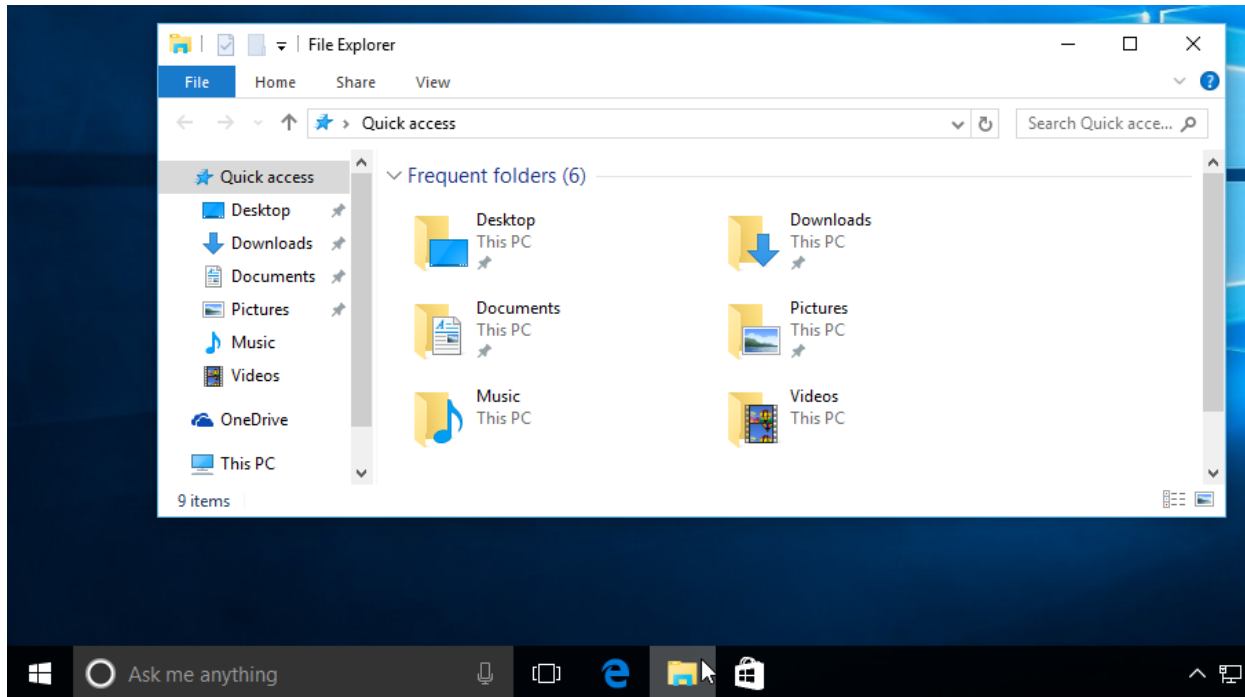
File Explorer

File Home Share View

Quick access

Search Quick acce...

Quick access
Desktop
Downloads
Documents
Pictures
Music
Videos
OneDrive
This PC

Frequent folders (6)

Desktop
This PC

Downloads
This PC

Documents
This PC

Pictures
This PC

Music
This PC

Videos
This PC

9 items

Ask me anything